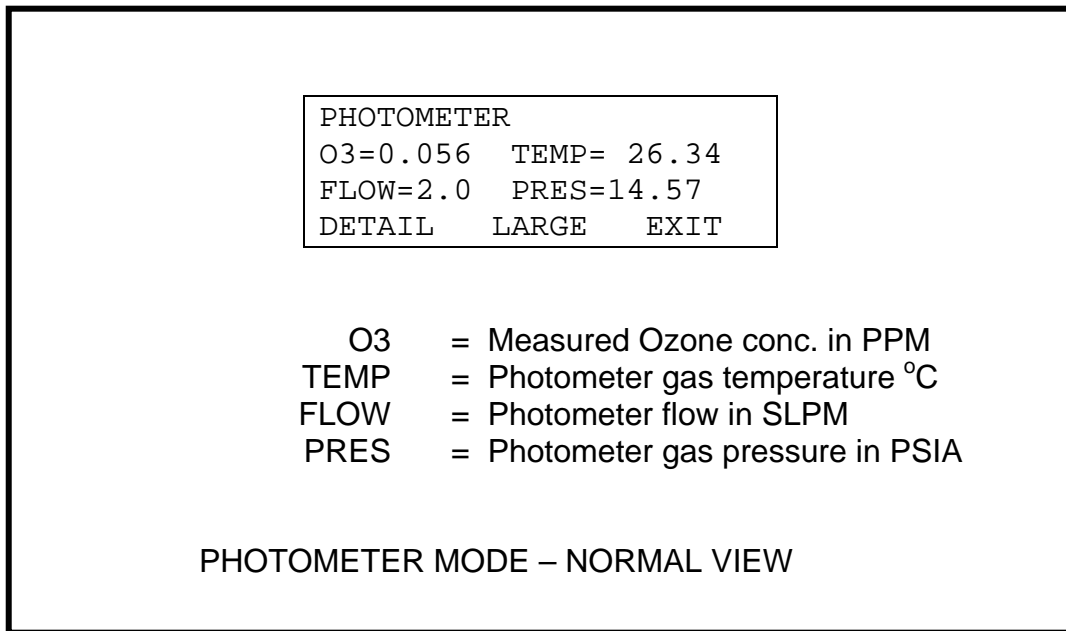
PHOTOMETER
O3=0.056 TEMP= 26.34
FLOW=2.0 PRES=14.57
DETAIL LARGE EXIT

O3 = Measured Ozone conc. in PPM
TEMP = Photometer gas temperature $^{o}$C
FLOW = Photometer flow in SLPM
PRES = Photometer gas pressure in PSIA

PHOTOMETER MODE – NORMAL VIEW